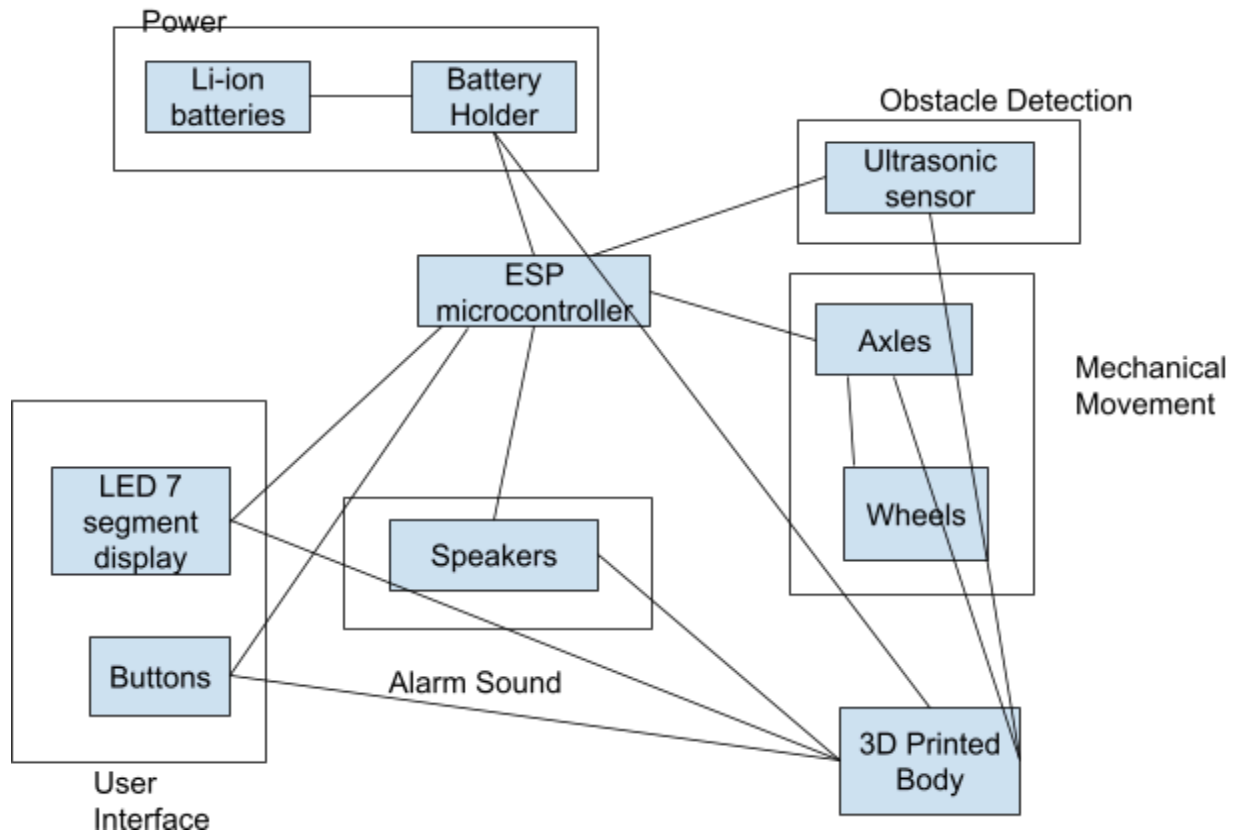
Power

Li-ion batteries

Battery Holder

Obstacle Detection

Ultrasonic sensor

ESP microcontroller

Axles

Mechanical Movement

Wheels

LED 7 segment display

Speakers

Buttons

Alarm Sound

3D Printed Body

User Interface